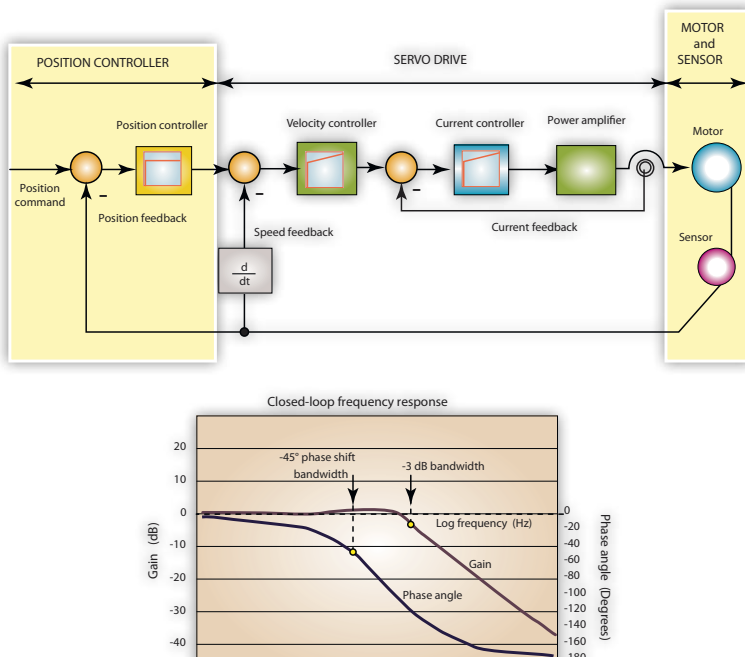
POSITION CONTROLLER

SERVO DRIVE

MOTOR and SENSOR

Position controller

Velocity controller

Current controller

Power amplifier

Motor

Position command

-

-

-

Position feedback

Speed feedback

Current feedback

Sensor

$\frac{d}{dt}$

Closed-loop frequency response

20

10

0

-10

-20

-30

-40

Gain (dB)

-45° phase shift bandwidth

-3 dB bandwidth

Log frequency (Hz)

Gain

Phase angle

0

-20

-40

-60

-80

-100

-120

-140

-160

-180

Phase angle (Degrees)